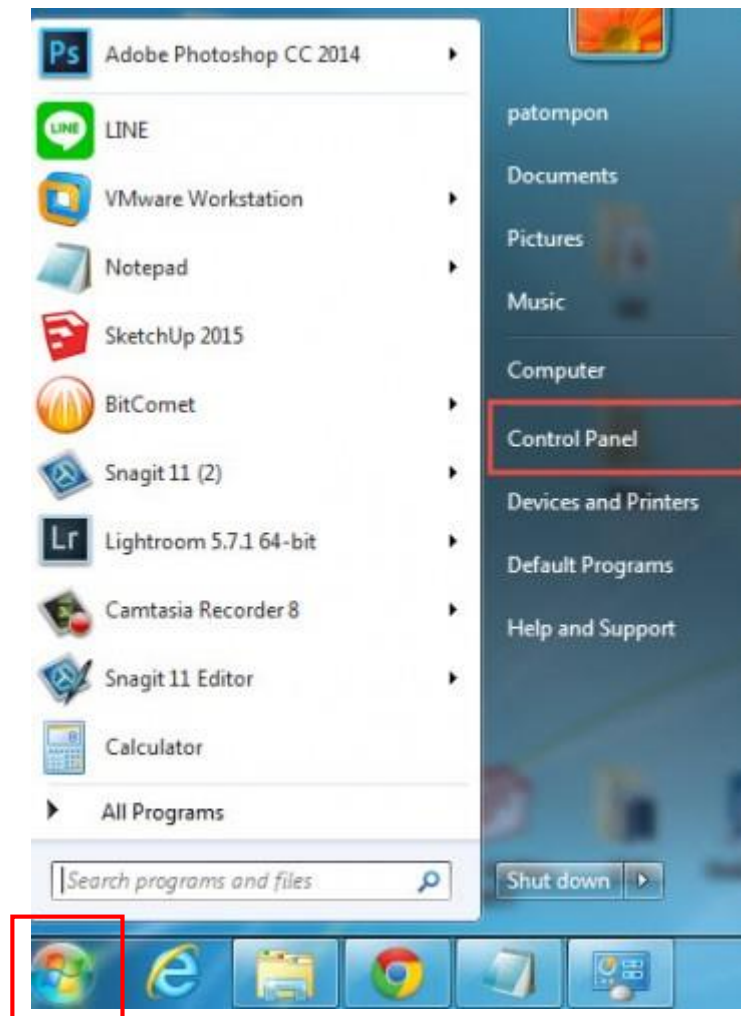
Ps Adobe Photoshop CC 2014
LINE LINE
VMware Workstation
Notepad
SketchUp 2015
BitComet
Snagit 11 (2)
Lr Lightroom 5.7.1 64-bit
Camtasia Recorder 8
Snagit 11 Editor
Calculator
All Programs
Search programs and files

patompon
Documents
Pictures
Music
Computer
Control Panel
Devices and Printers
Default Programs
Help and Support
Shut down